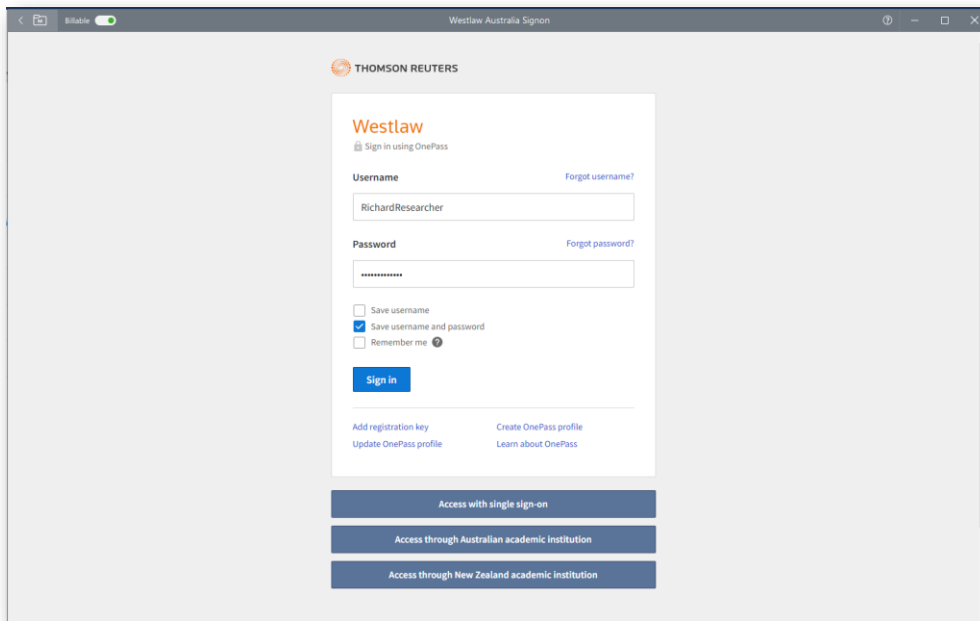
Billable

Westlaw Australia Signon

THOMSON REUTERS

Westlaw

Sign in using OnePass

Username

Forgot username?

RichardResearcher

Password

Forgot password?

•••••••••••••

Save username

Save username and password

Remember me

Sign in

Add registration key

Create OnePass profile

Update OnePass profile

Learn about OnePass

Access with single sign-on

Access through Australian academic institution

Access through New Zealand academic institution